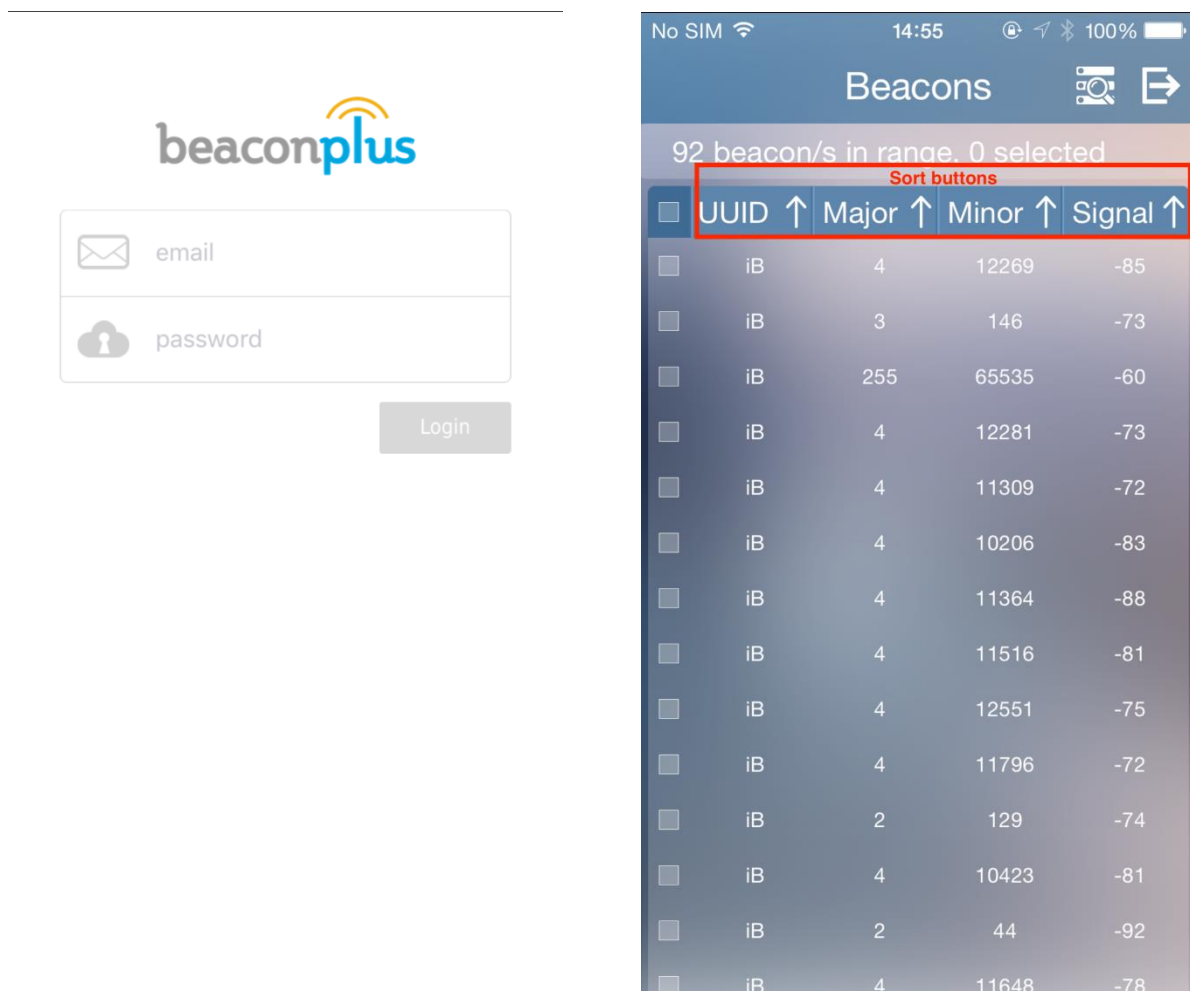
beaconplus

email

password

Login

No SIM 14:55 100%

Beacons

92 beacon/s in range, 0 selected

Sort buttons

| | UUID ↑ | Major ↑ | Minor ↑ | Signal ↑ |
|---|---|---|---|---|
| | iB | 4 | 12269 | -85 |
| | iB | 3 | 146 | -73 |
| | iB | 255 | 65535 | -60 |
| | iB | 4 | 12281 | -73 |
| | iB | 4 | 11309 | -72 |
| | iB | 4 | 10206 | -83 |
| | iB | 4 | 11364 | -88 |
| | iB | 4 | 11516 | -81 |
| | iB | 4 | 12551 | -75 |
| | iB | 4 | 11796 | -72 |
| | iB | 2 | 129 | -74 |
| | iB | 4 | 10423 | -81 |
| | iB | 2 | 44 | -92 |
| | iB | 4 | 11648 | -78 |